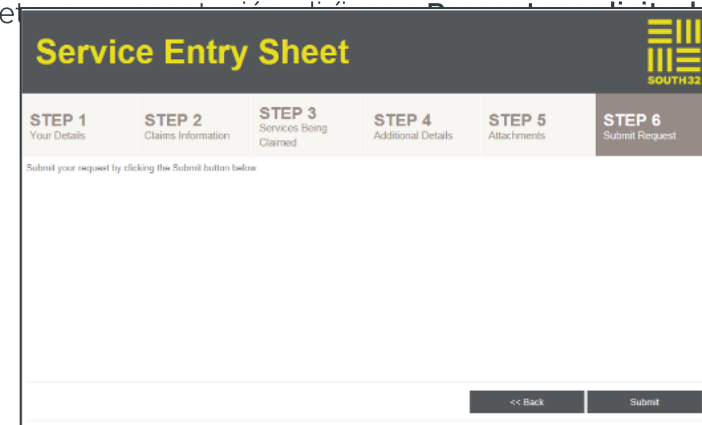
et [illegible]

Service Entry Sheet

SOUTH32

STEP 1
Your Details

STEP 2
Claims Information

STEP 3
Services Being Claimed

STEP 4
Additional Details

STEP 5
Attachments

STEP 6
Submit Request

Submit your request by clicking the Submit button below

<< Back

Submit